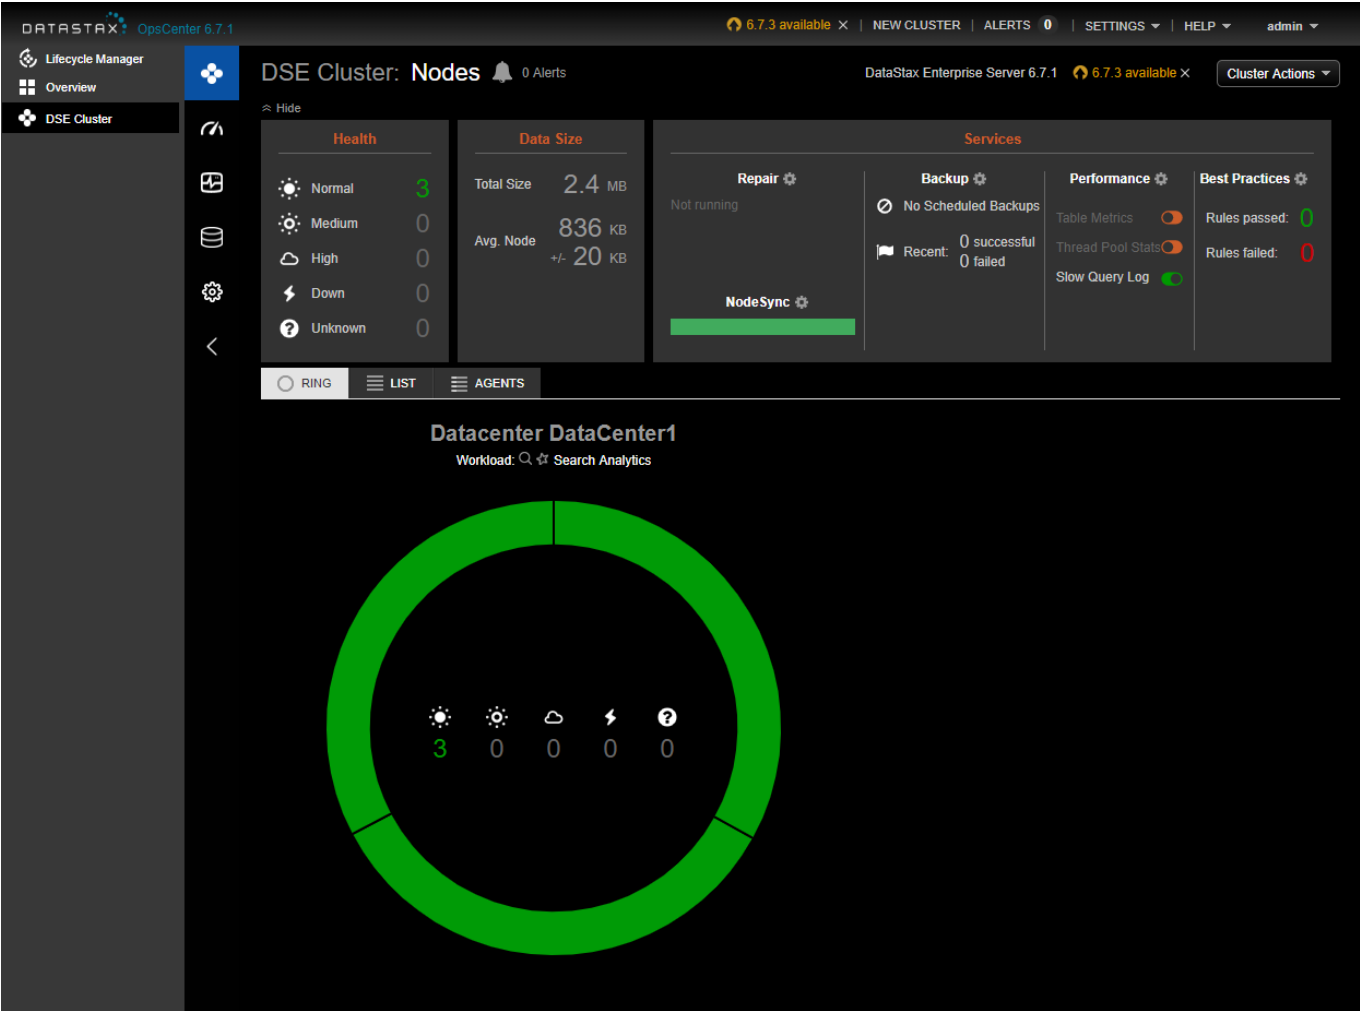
DATASTAX OpsCenter 6.7.1

6.7.3 available × | NEW CLUSTER | ALERTS 0 | SETTINGS | HELP | admin

Lifecycle Manager
Overview
DSE Cluster

DSE Cluster: Nodes 0 Alerts

DataStax Enterprise Server 6.7.1 6.7.3 available × Cluster Actions

Hide

Health

Normal 3
Medium 0
High 0
Down 0
Unknown 0

Data Size

Total Size 2.4 MB

Avg. Node 836 KB
+/- 20 KB

Services

Repair
Not running

NodeSync

Backup
No Scheduled Backups
Recent: 0 successful
0 failed

Performance
Table Metrics
Thread Pool Stats
Slow Query Log

Best Practices
Rules passed: 0
Rules failed: 0

RING LIST AGENTS

Datacenter DataCenter1
Workload: Search Analytics

3 0 0 0 0